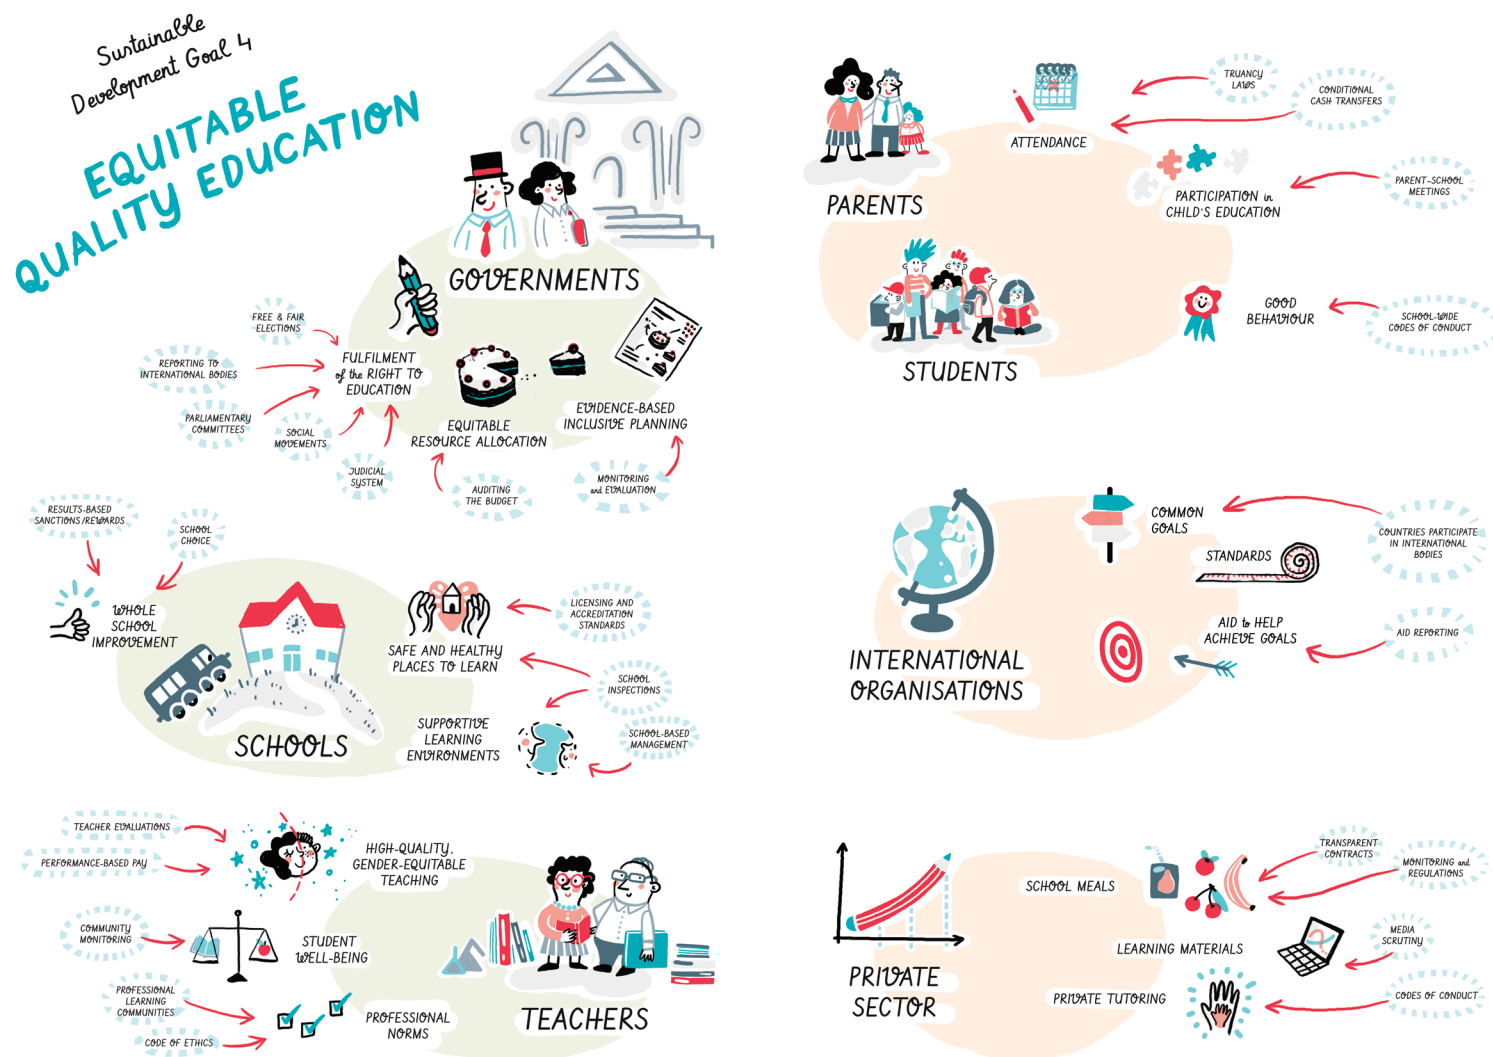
Sustainable Development Goal 4

EQUITABLE QUALITY EDUCATION

GOVERNMENTS

FREE & FAIR ELECTIONS

REPORTING TO INTERNATIONAL BODIES

PARLIAMENTARY COMMITTEES

SOCIAL MOVEMENTS

JUDICIAL SYSTEM

FULFILMENT of the RIGHT TO EDUCATION

EQUITABLE RESOURCE ALLOCATION

AUDITING THE BUDGET

EVIDENCE-BASED INCLUSIVE PLANNING

MONITORING and EVALUATION

PARENTS

ATTENDANCE

TRUANCY LAWS

CONDITIONAL CASH TRANSFERS

PARTICIPATION in CHILD'S EDUCATION

PARENT-SCHOOL MEETINGS

STUDENTS

GOOD BEHAVIOUR

SCHOOL-WIDE CODES OF CONDUCT

RESULTS-BASED SANCTIONS/REWARDS

SCHOOL CHOICE

WHOLE SCHOOL IMPROVEMENT

SCHOOLS

SAFE AND HEALTHY PLACES TO LEARN

LICENSING AND ACCREDITATION STANDARDS

SCHOOL INSPECTIONS

SUPPORTIVE LEARNING ENVIRONMENTS

SCHOOL-BASED MANAGEMENT

INTERNATIONAL ORGANISATIONS

COMMON GOALS

COUNTRIES PARTICIPATE IN INTERNATIONAL BODIES

STANDARDS

AID to HELP ACHIEVE GOALS

AID REPORTING

TEACHER EVALUATIONS

PERFORMANCE-BASED PAY

HIGH-QUALITY, GENDER-EQUITABLE TEACHING

COMMUNITY MONITORING

STUDENT WELL-BEING

PROFESSIONAL LEARNING COMMUNITIES

PROFESSIONAL NORMS

CODE OF ETHICS

TEACHERS

PRIVATE SECTOR

SCHOOL MEALS

TRANSPARENT CONTRACTS

MONITORING and REGULATIONS

LEARNING MATERIALS

MEDIA SCRUTINY

PRIVATE TUTORING

CODES OF CONDUCT